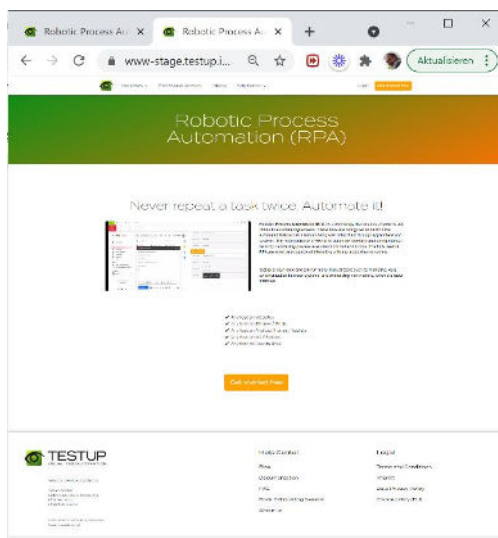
Robotic Process Au X

Robotic Process A X

+

www-stage.testup.i...

Aktualisieren

Robotic Process Automation (RPA)

Never repeat a task twice. Automate it!

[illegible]

Get started free

TESTUP

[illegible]

Legal

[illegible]

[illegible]

Blog

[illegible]

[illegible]

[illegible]

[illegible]

Imprint

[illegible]

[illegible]